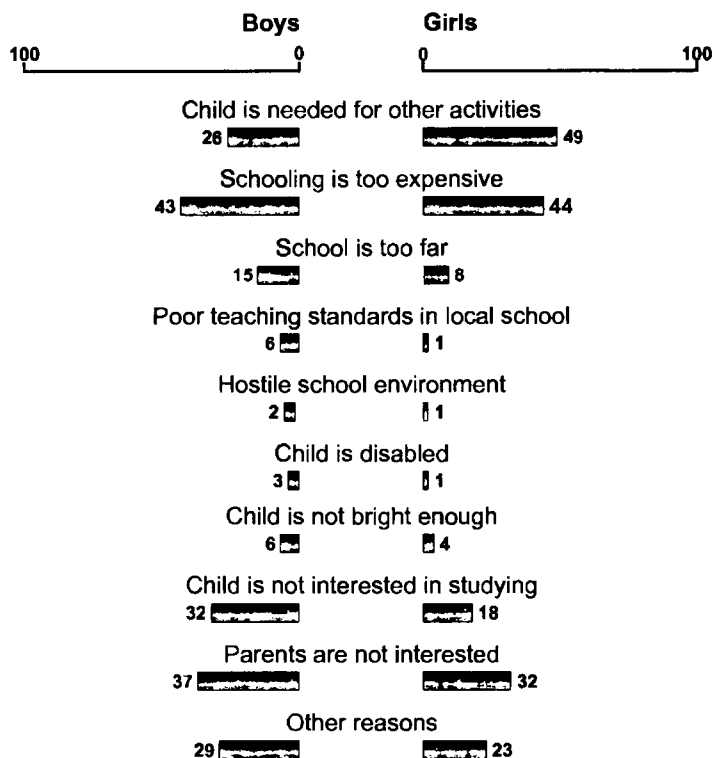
Boys Girls

100 0 0 100

Child is needed for other activities
26 49

Schooling is too expensive
43 44

School is too far
15 8

Poor teaching standards in local school
6 1

Hostile school environment
2 1

Child is disabled
3 1

Child is not bright enough
6 4

Child is not interested in studying
32 18

Parents are not interested
37 32

Other reasons
29 23